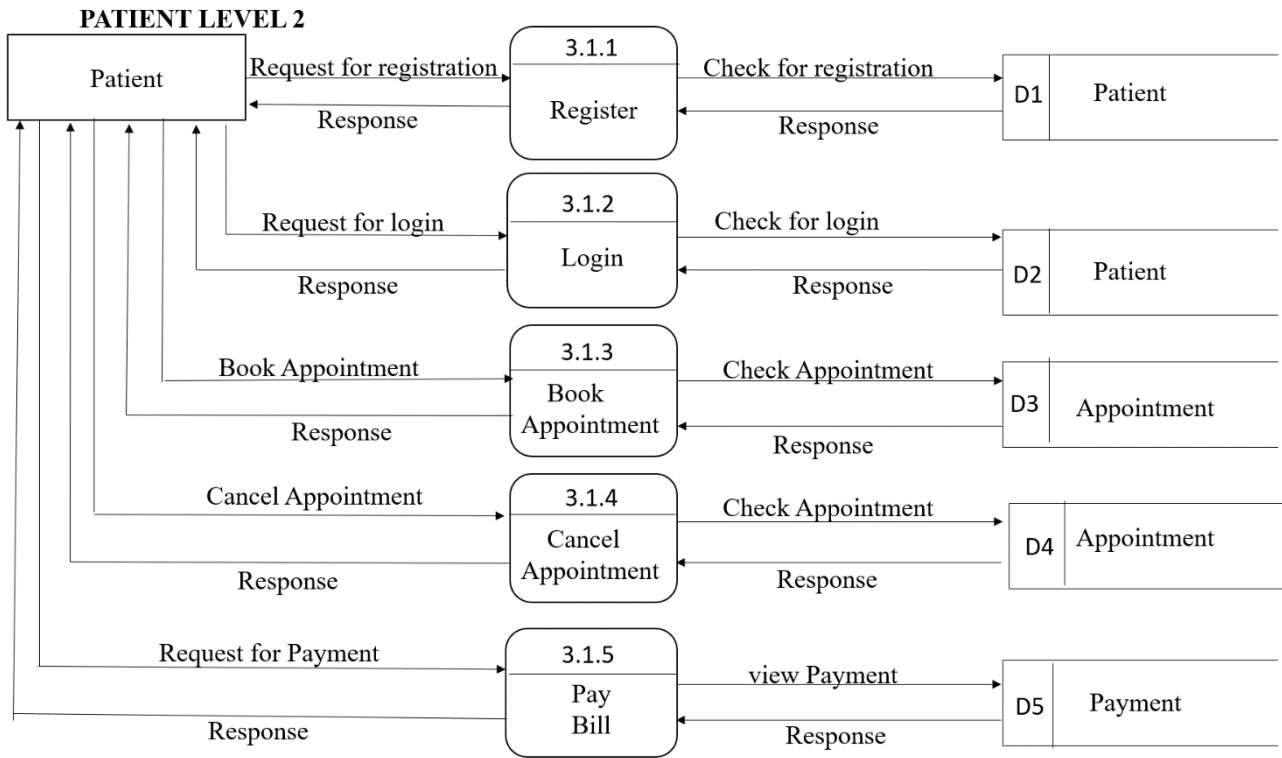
PATIENT LEVEL 2

Patient

Request for registration

Response

3.1.1

Register

Check for registration

Response

D1 Patient

Request for login

Response

3.1.2

Login

Check for login

Response

D2 Patient

Book Appointment

Response

3.1.3

Book Appointment

Check Appointment

Response

D3 Appointment

Cancel Appointment

Response

3.1.4

Cancel Appointment

Check Appointment

Response

D4 Appointment

Request for Payment

Response

3.1.5

Pay Bill

view Payment

Response

D5 Payment